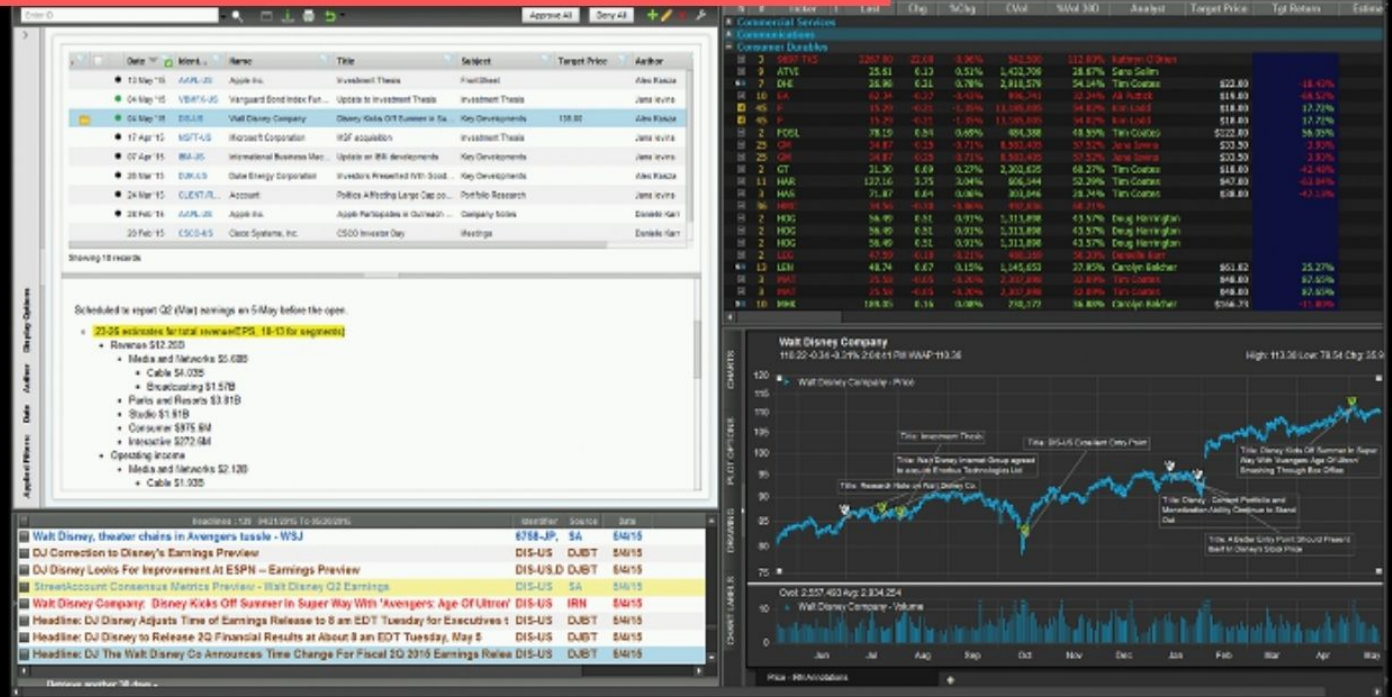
Enter ID

Approve All | Deny All

| Date | Ident... | Name | Title | Subject | Target Price | Author |
|---|---|---|---|---|---|---|
| 13 May '15 | AAPL-US | Apple Inc. | Investment Thesis | FactSheet | | Alex Kasza |
| 04 May '15 | VBMFX-US | Vanguard Bond Index Fun... | Update to Investment Thesis | Investment Thesis | | Jane Irvine |
| 04 May '15 | DIS-US | Walt Disney Company | Disney Kicks Off Summer in Sa... | Key Developments | 130.00 | Alex Kasza |
| 17 Apr '15 | MSFT-US | Microsoft Corporation | MSF acquisition | Investment Thesis | | Jane Irvine |
| 07 Apr '15 | IBM-US | International Business Mac... | Update on IBM developments | Key Developments | | Jane Irvine |
| 26 Mar '15 | DUK-US | Duke Energy Corporation | Investors Presented With Good... | Key Developments | | Jane Irvine |
| 24 Mar '15 | CLIENT/L... | Account: | Politics Affecting Large Cap co... | Portfolio Research | | Jane Irvine |
| 26 Feb '15 | AAPL-US | Apple Inc. | Apple Participates in Outreach ... | Company Notes | | Danielle Karr |
| 20 Feb '15 | CSCO-US | Cisco Systems, Inc. | CSCO Investor Day | Meetings | | Danielle Karr |

Showing 10 records

Scheduled to report Q2 (Mar) earnings on 5-May before the open.

- 23-26 estimates for total revenue/EPS, 18-13 for segments)
  - Revenue $12.25B
    - Media and Networks $5.68B
      - Cable $4.03B
      - Broadcasting $1.57B
    - Parks and Resorts $3.81B
    - Studio $1.81B
    - Consumer $975.6M
    - Interactive $272.6M
  - Operating income
    - Media and Networks $2.12B
      - Cable $1.93B

Applied Filters | Date | Author | Display Options

Headlines : 128 (04/21/2015 TO 05/20/2015) | Identifier | Source | Date

| Headline | Identifier | Source | Date |
|---|---|---|---|
| Walt Disney, theater chains in Avengers tussle - WSJ | 6758-JP, | SA | 5/4/15 |
| DJ Correction to Disney's Earnings Preview | DIS-US | DJBT | 5/4/15 |
| DJ Disney Looks For Improvement At ESPN -- Earnings Preview | DIS-US,D | DJBT | 5/4/15 |
| StreetAccount Consensus Metrics Preview - Walt Disney Q2 Earnings | DIS-US | SA | 5/4/15 |
| Walt Disney Company: Disney Kicks Off Summer In Super Way With 'Avengers: Age Of Ultron' | DIS-US | IRN | 5/4/15 |
| Headline: DJ Disney Adjusts Time of Earnings Release to 8 am EDT Tuesday for Executives t | DIS-US | DJBT | 5/4/15 |
| Headline: DJ Disney to Release 2Q Financial Results at About 8 am EDT Tuesday, May 5 | DIS-US | DJBT | 5/4/15 |
| Headline: DJ The Walt Disney Co Announces Time Change For Fiscal 2Q 2015 Earnings Relea | DIS-US | DJBT | 5/4/15 |

Retrieve another 30 days

| N | # | Ticker | Last | Chg | %Chg | CVol | %Vol 30D | Analyst | Target Price | Tgt Return |
|---|---|---|---|---|---|---|---|---|---|---|
| Commercial Services | | | | | | | | | | |
| Communications | | | | | | | | | | |
| Consumer Durables | | | | | | | | | | |
| | 3 | 5697-TKS | 2267.00 | -22.00 | -0.96% | 542,500 | 112.83% | Kathryn O'Brien | | |
| | 9 | ATVI | 25.81 | 0.13 | 0.51% | 1,422,706 | 28.67% | Sara Gollin | | |
| | 2 | DHI | 26.96 | 0.21 | 0.78% | 2,918,579 | 54.14% | Tim Coates | $22.00 | -18.42% |
| | 10 | EA | 62.34 | -0.27 | -0.43% | 886,741 | 32.34% | Ali Aabdi | $18.00 | -69.57% |
| | 45 | F | 15.29 | -0.21 | -1.35% | 13,185,885 | 54.83% | Kim Lodd | $18.00 | 17.72% |
| | 45 | F | 15.29 | -0.21 | -1.35% | 13,185,885 | 54.83% | Kim Lodd | $18.00 | 17.72% |
| | 2 | FOSL | 78.19 | 0.54 | 0.69% | 486,388 | 48.59% | Tim Coates | $122.00 | 56.05% |
| | 25 | GM | 34.87 | -0.25 | -0.71% | 8,583,405 | 57.52% | Jane Irvine | $30.50 | 2.93% |
| | 25 | GM | 34.87 | -0.25 | -0.71% | 8,583,405 | 57.52% | Jane Irvine | $30.50 | 2.93% |
| | 2 | GT | 31.30 | 0.69 | 0.27% | 2,302,635 | 68.27% | Tim Coates | $45.00 | -43.49% |
| | 11 | HAR | 137.16 | 3.75 | 3.04% | 806,144 | 52.29% | Tim Coates | $47.00 | -63.84% |
| | 3 | HAR | 71.87 | 0.64 | 0.06% | 303,846 | 28.74% | Tim Coates | $38.00 | -47.13% |
| | 96 | HMC | 34.56 | -0.18 | -0.86% | 997,656 | 68.21% | | | |
| | 2 | HOG | 56.49 | 0.51 | 0.91% | 1,313,898 | 43.57% | Doug Harrington | | |
| | 2 | HOG | 56.49 | 0.51 | 0.91% | 1,313,898 | 43.57% | Doug Harrington | | |
| | 2 | HOG | 56.49 | 0.51 | 0.91% | 1,313,898 | 43.57% | Doug Harrington | | |
| | 2 | LEG | 47.59 | -0.10 | -0.21% | 498,168 | 56.39% | Danielle Karr | | |
| | 13 | LEN | 48.74 | 0.07 | 0.15% | 1,145,653 | 37.85% | Carolyn Belcher | $61.62 | 25.27% |
| | 3 | MAT | 25.58 | -0.65 | -3.20% | 2,337,898 | 32.89% | Tim Coates | $48.00 | 87.65% |
| | 3 | MAT | 25.58 | -0.65 | -3.20% | 2,337,898 | 32.89% | Tim Coates | $48.00 | 87.65% |
| | 10 | MHK | 189.05 | 0.16 | 0.08% | 238,172 | 36.88% | Carolyn Belcher | $166.73 | -11.80% |

Walt Disney Company
110.22 -0.36 -0.31% 2:04:41 PM VWAP: 110.36
High: 113.30 Low: 78.54 Chg: 35.9

Walt Disney Company - Price

CHARTS | PLOT OPTIONS | DRAWING | CHART LABELS

Title: Investment Thesis
Title: Walt Disney Internet Group agreed to acquire Exodus Technologies Ltd
Title: DIS-US Excellent Entry Point
Title: Research Note on Walt Disney Co.
Title: Disney Kicks Off Summer In Super Way With 'Avengers: Age Of Ultron' Smashing Through Box Office
Title: Disney - Content Portfolio and Monetization Ability Continue to Stand Out
Title: A Better Entry Point Should Present Itself in Disney's Stock Price

120 115 110 105 100 95 90 85 80 75

Cvol: 2,557,493 Avg: 2,934,254
Walt Disney Company - Volume

Jun Jul Aug Sep Oct Nov Dec Jan Feb Mar Apr May

Price - RR Annotations